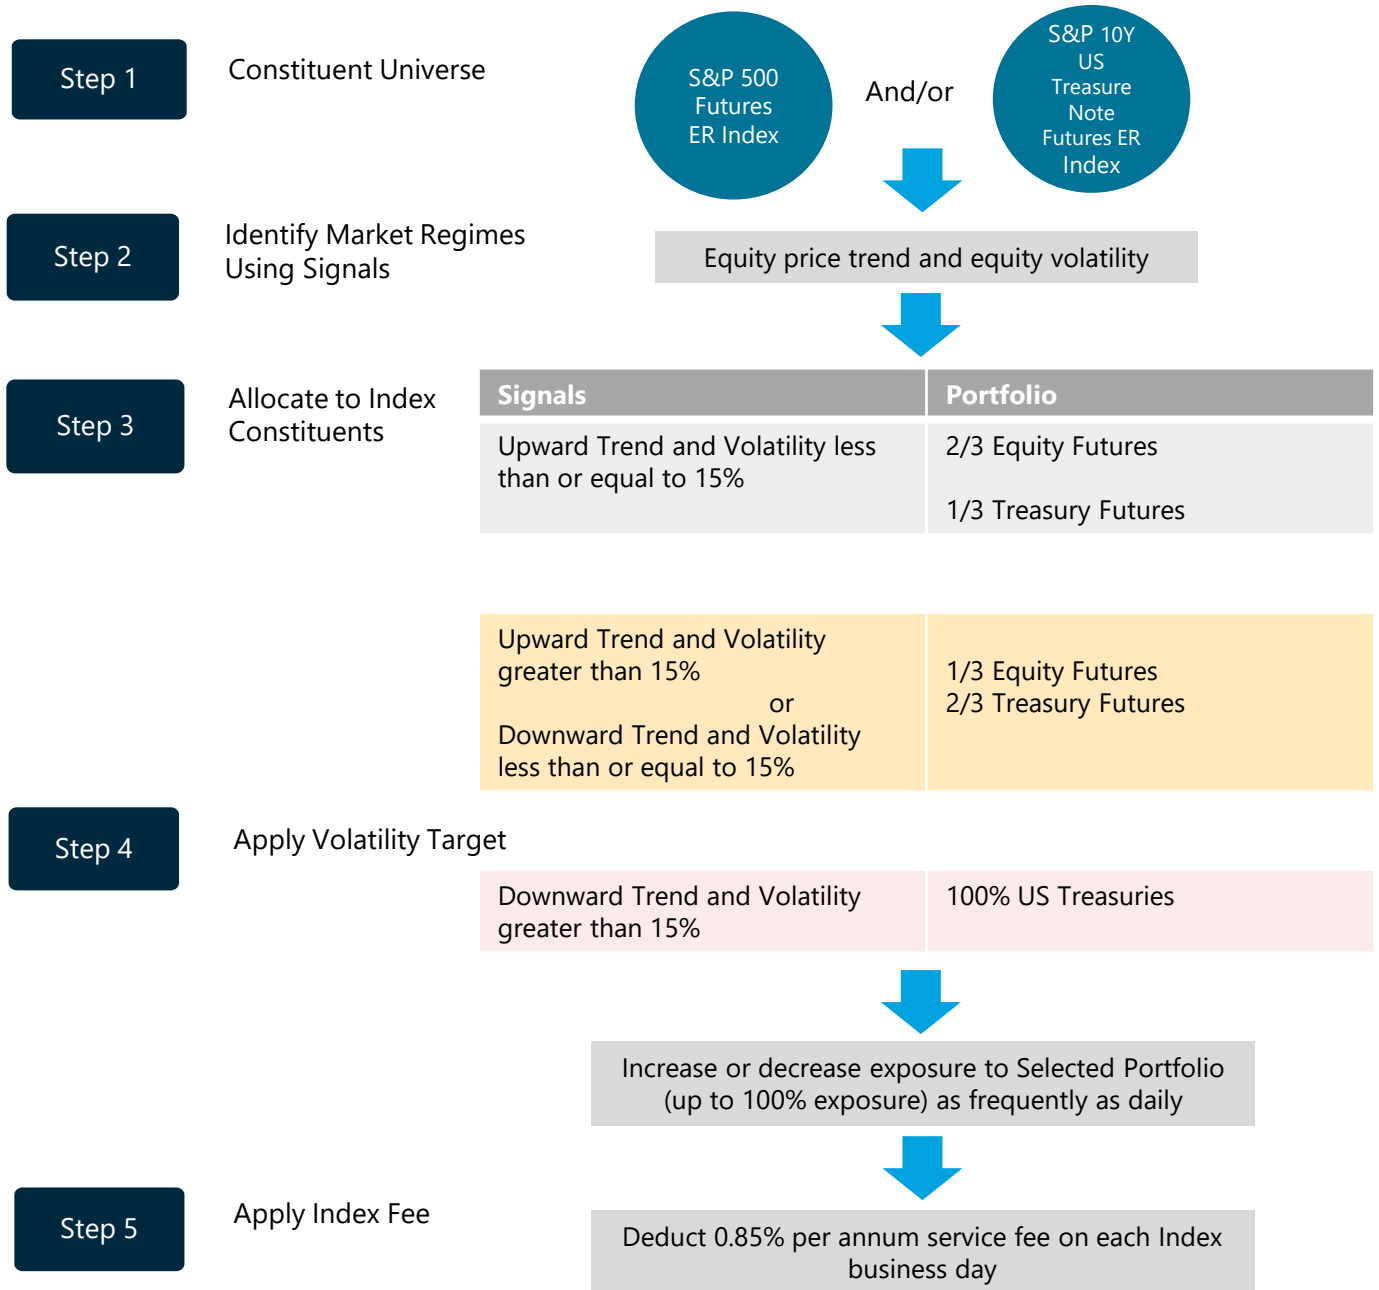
Step 1

Constituent Universe

S&P 500 Futures ER Index

And/or

S&P 10Y US Treasure Note Futures ER Index

Step 2

Identify Market Regimes Using Signals

Equity price trend and equity volatility

Step 3

Allocate to Index Constituents

| Signals | Portfolio |
|---|---|
| Upward Trend and Volatility less than or equal to 15% | 2/3 Equity Futures<br><br>1/3 Treasury Futures |
| Upward Trend and Volatility greater than 15%<br>or<br>Downward Trend and Volatility less than or equal to 15% | 1/3 Equity Futures<br>2/3 Treasury Futures |
| Downward Trend and Volatility greater than 15% | 100% US Treasuries |

Step 4

Apply Volatility Target

Increase or decrease exposure to Selected Portfolio (up to 100% exposure) as frequently as daily

Step 5

Apply Index Fee

Deduct 0.85% per annum service fee on each Index business day